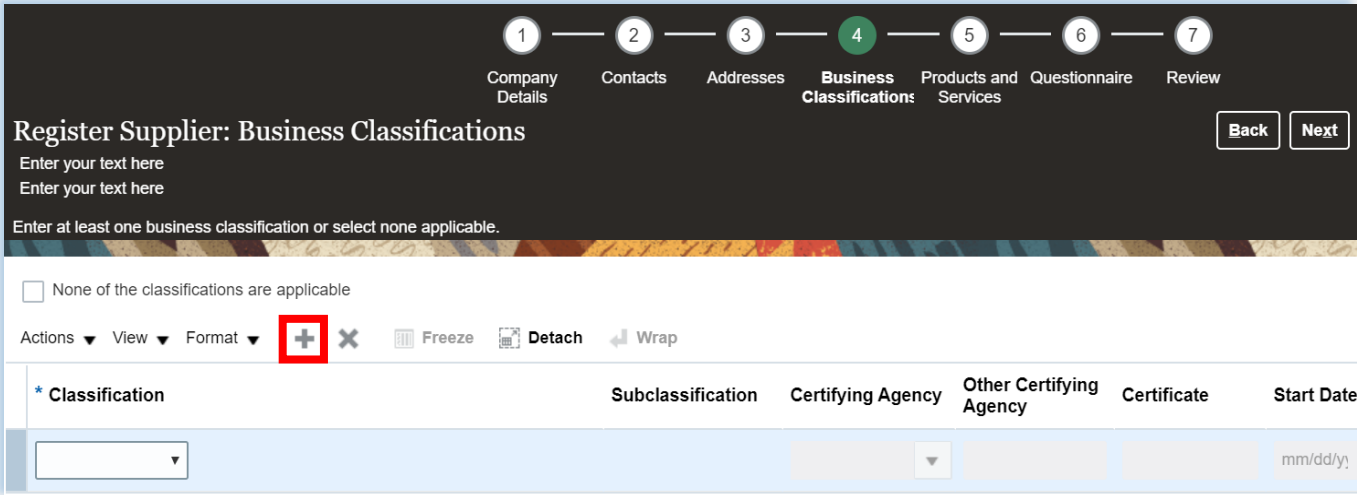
1 2 3 4 5 6 7

Company Details Contacts Addresses Business Classifications Products and Services Questionnaire Review

Register Supplier: Business Classifications

Back Next

Enter your text here
Enter your text here

Enter at least one business classification or select none applicable.

None of the classifications are applicable

Actions View Format Freeze Detach Wrap

| * Classification | Subclassification | Certifying Agency | Other Certifying Agency | Certificate | Start Date |
|---|---|---|---|---|---|
| | | | | | mm/dd/yy |